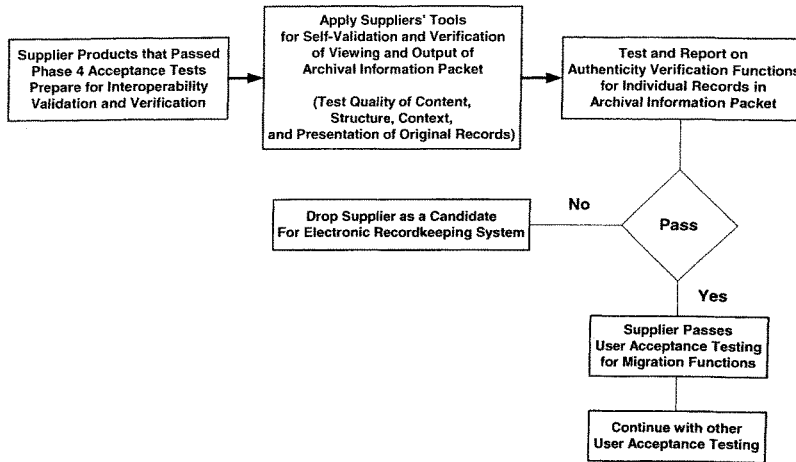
Supplier Products that Passed Phase 4 Acceptance Tests Prepare for Interoperability Validation and Verification

Apply Suppliers' Tools for Self-Validation and Verification of Viewing and Output of Archival Information Packet

(Test Quality of Content, Structure, Context, and Presentation of Original Records)

Test and Report on Authenticity Verification Functions for Individual Records in Archival Information Packet

Pass

No

Drop Supplier as a Candidate For Electronic Recordkeeping System

Yes

Supplier Passes User Acceptance Testing for Migration Functions

Continue with other User Acceptance Testing